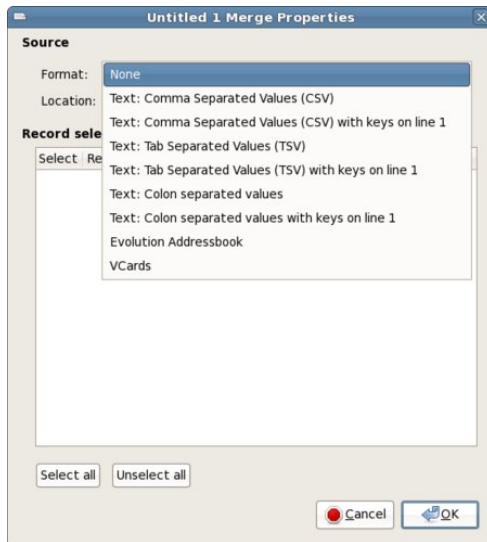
Untitled 1 Merge Properties

Source

Format:

Location:

Record sele

Select Re

None

Text: Comma Separated Values (CSV)

Text: Comma Separated Values (CSV) with keys on line 1

Text: Tab Separated Values (TSV)

Text: Tab Separated Values (TSV) with keys on line 1

Text: Colon separated values

Text: Colon separated values with keys on line 1

Evolution Addressbook

VCards

Select all

Unselect all

Cancel

OK